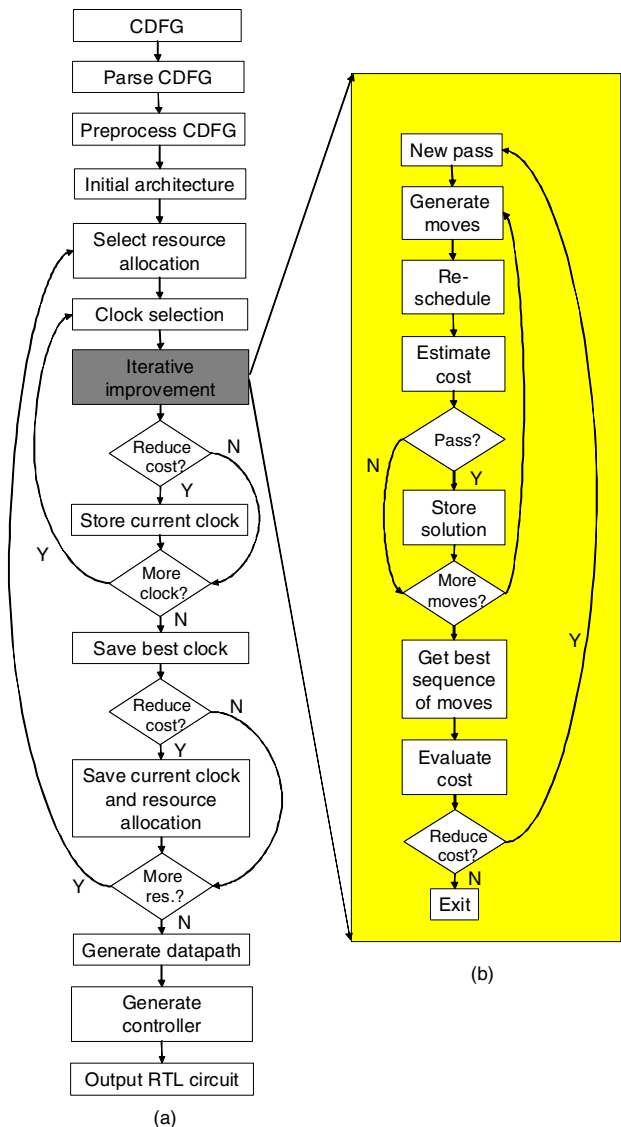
CDFG

Parse CDFG

Preprocess CDFG

Initial architecture

Select resource allocation

Clock selection

Iterative improvement

Reduce cost?

N

Y

Store current clock

Y

More clock?

N

Save best clock

Reduce cost?

N

Y

Save current clock and resource allocation

Y

More res.?

N

Generate datapath

Generate controller

Output RTL circuit

(a)

New pass

Generate moves

Re-schedule

Estimate cost

Pass?

N

Y

Store solution

More moves?

Get best sequence of moves

Y

Evaluate cost

Reduce cost?

N

Exit

(b)